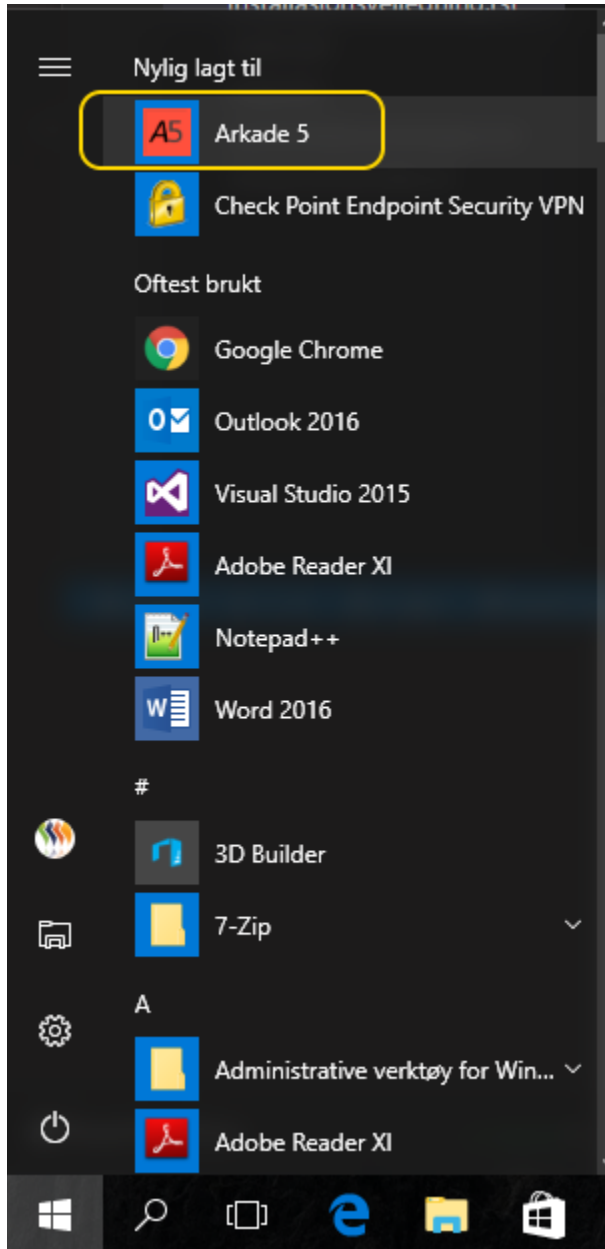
Nylig lagt til

A5 Arkade 5

Check Point Endpoint Security VPN

Oftest brukt

Google Chrome

Outlook 2016

Visual Studio 2015

Adobe Reader XI

Notepad++

Word 2016

#

3D Builder

7-Zip

A

Administrative verktøy for Win...

Adobe Reader XI